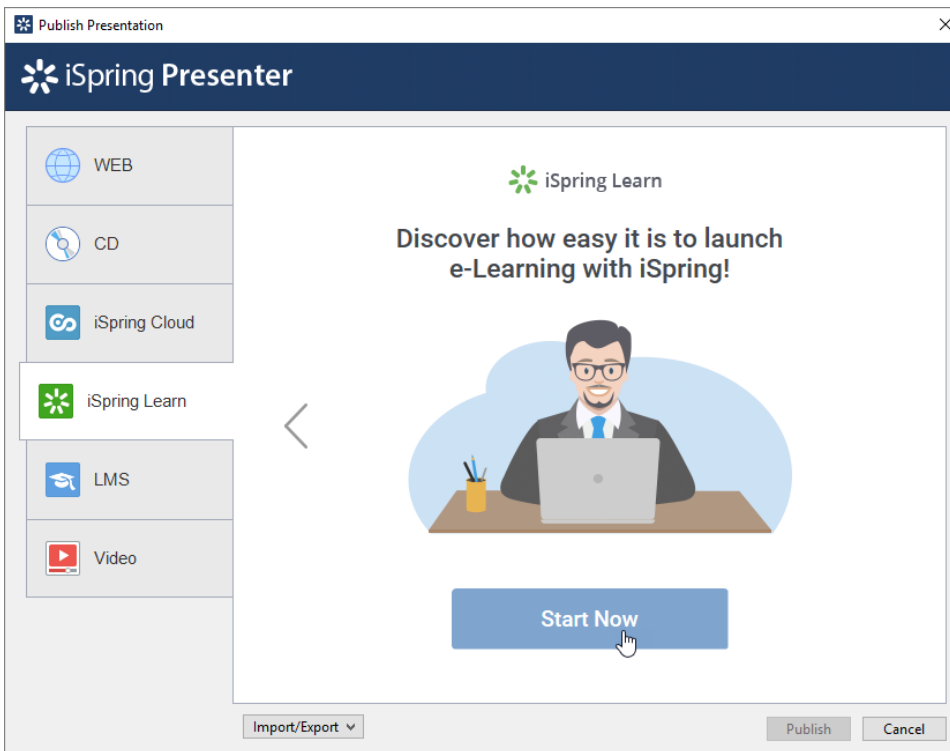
Publish Presentation

iSpring Presenter

WEB

CD

iSpring Cloud

iSpring Learn

LMS

Video

iSpring Learn

Discover how easy it is to launch e-Learning with iSpring!

Start Now

Import/Export

Publish

Cancel